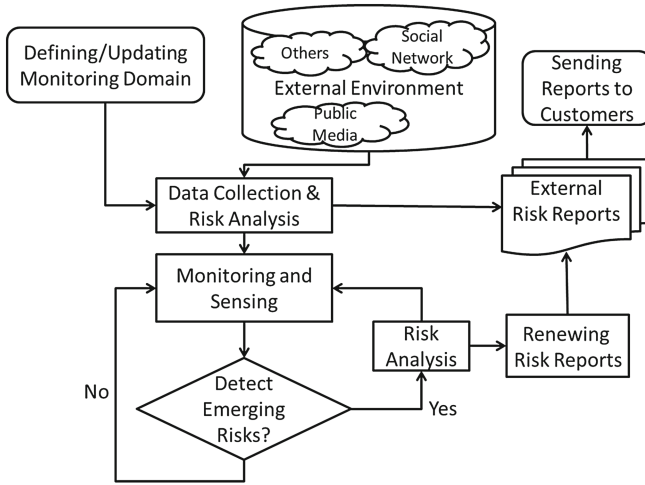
Defining/Updating Monitoring Domain

Others

Social Network

External Environment

Public Media

Sending Reports to Customers

Data Collection & Risk Analysis

External Risk Reports

Monitoring and Sensing

Risk Analysis

Renewing Risk Reports

No

Detect Emerging Risks?

Yes